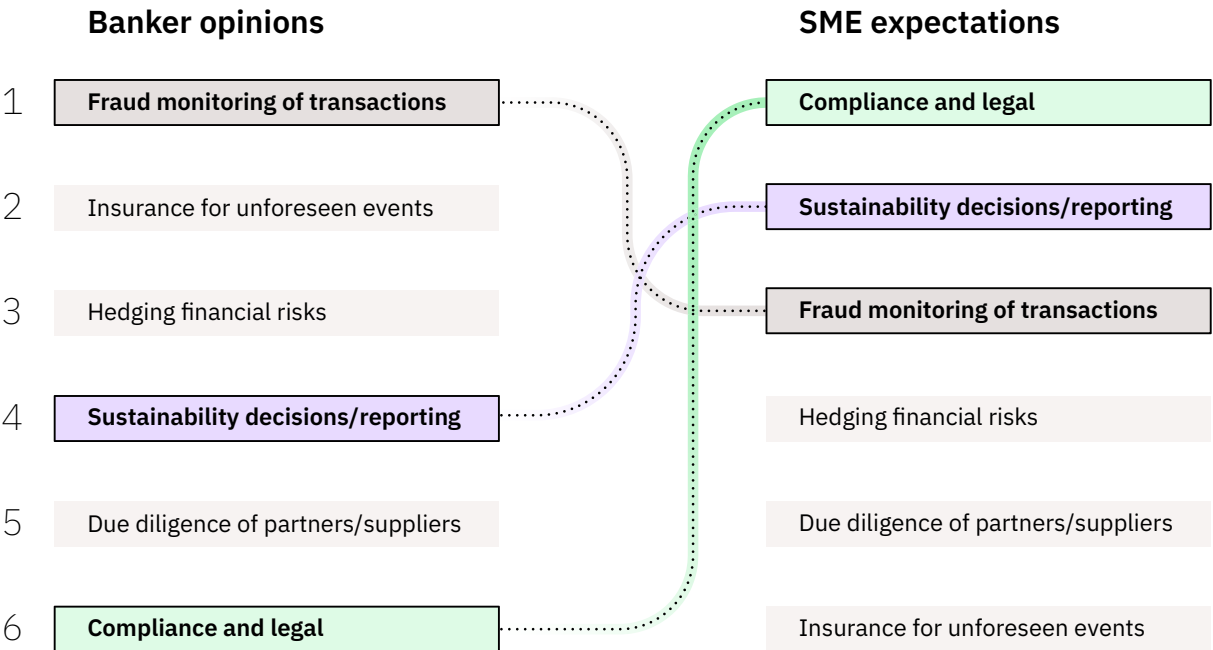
Banker opinions

SME expectations

1 Fraud monitoring of transactions

2 Insurance for unforeseen events

3 Hedging financial risks

4 Sustainability decisions/reporting

5 Due diligence of partners/suppliers

6 Compliance and legal

Compliance and legal

Sustainability decisions/reporting

Fraud monitoring of transactions

Hedging financial risks

Due diligence of partners/suppliers

Insurance for unforeseen events